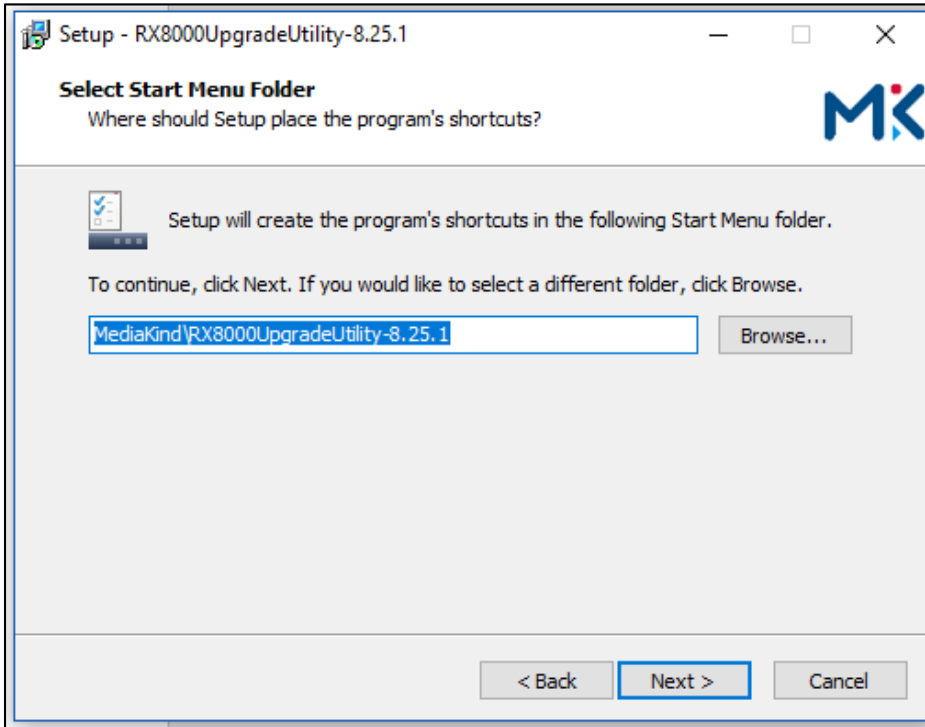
Setup - RX8000UpgradeUtility-8.25.1

Select Start Menu Folder
Where should Setup place the program's shortcuts?

MK

Setup will create the program's shortcuts in the following Start Menu folder.

To continue, click Next. If you would like to select a different folder, click Browse.

MediaKind\RX8000UpgradeUtility-8.25.1

Browse...

< Back

Next >

Cancel